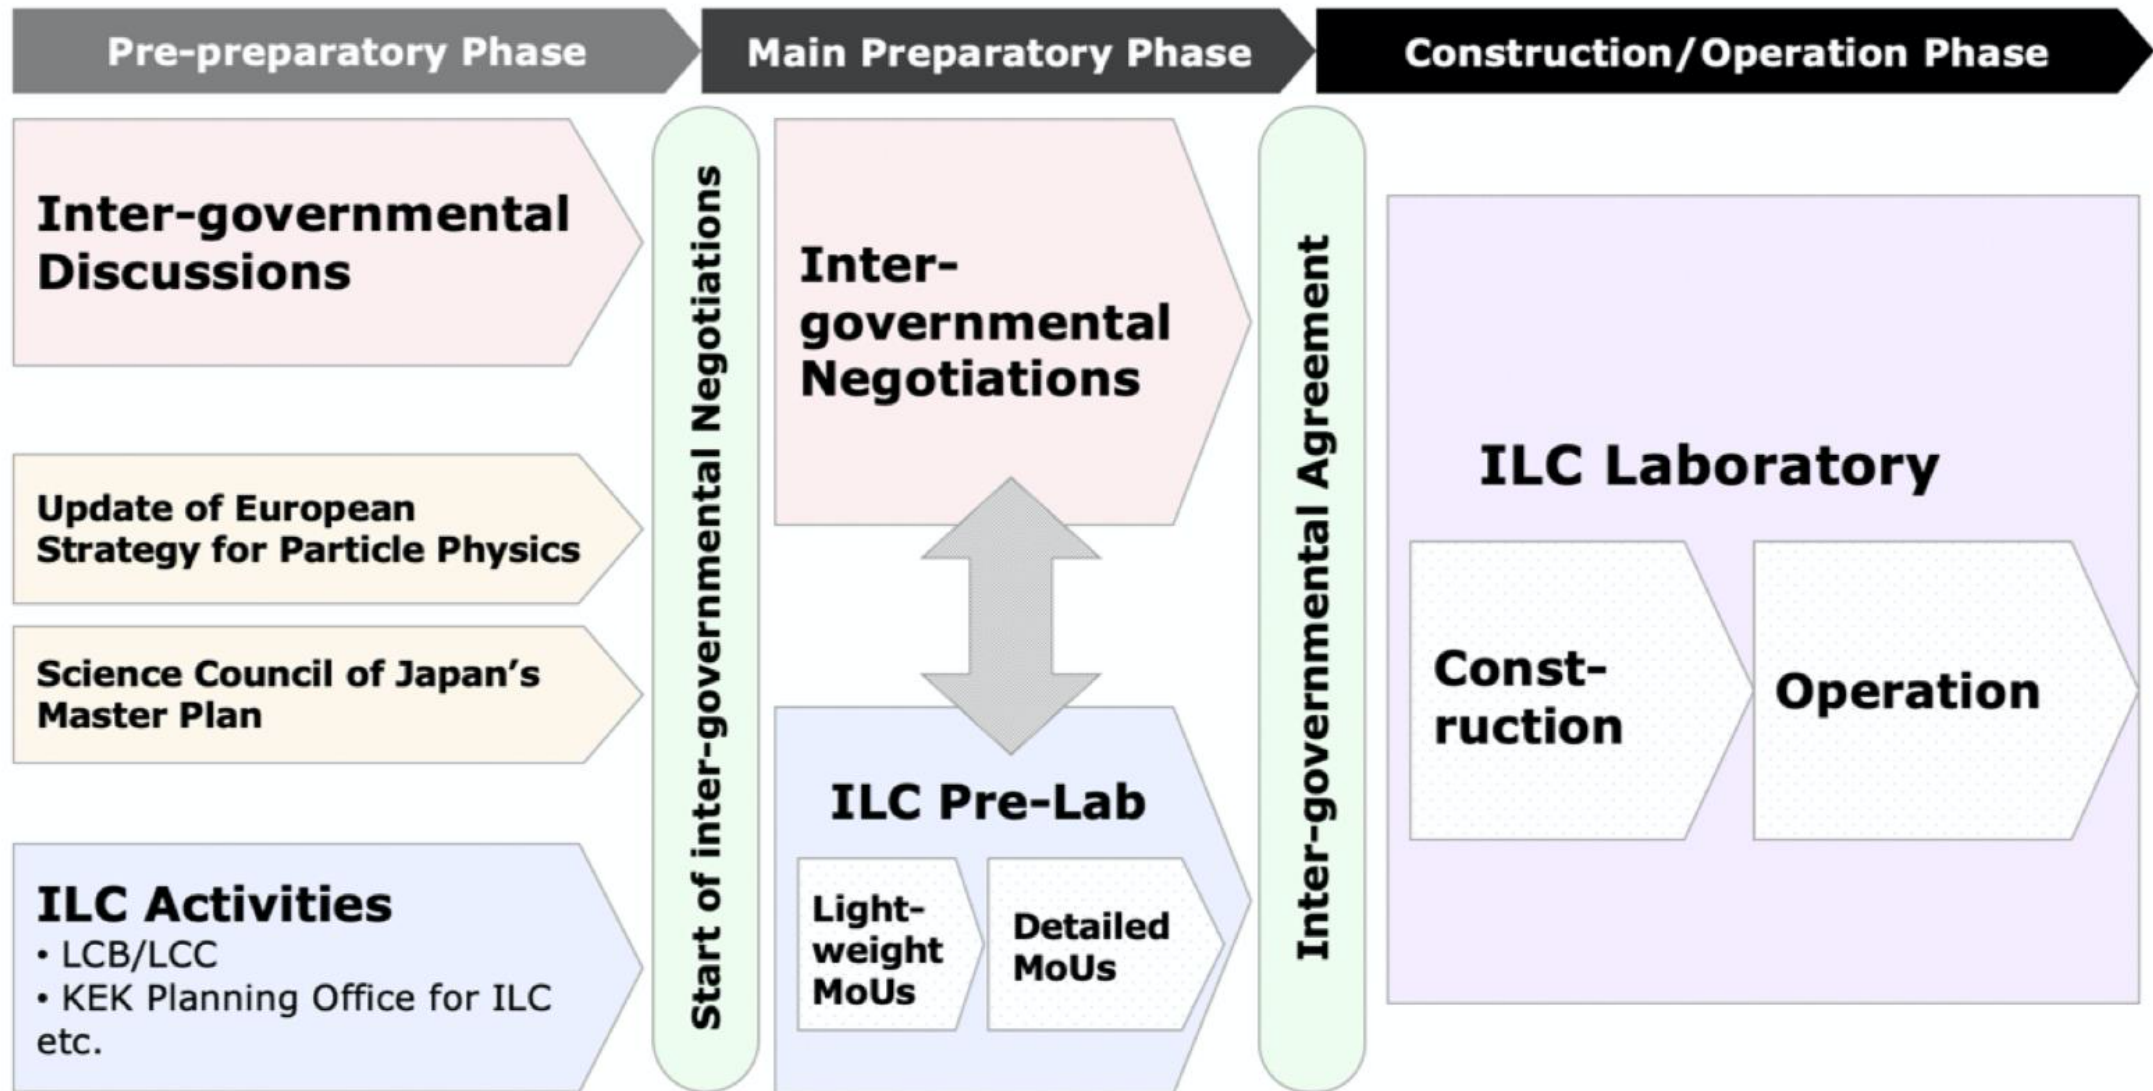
Pre-preparatory Phase

Main Preparatory Phase

Construction/Operation Phase

Inter-governmental Discussions

Update of European Strategy for Particle Physics

Science Council of Japan's Master Plan

ILC Activities
• LCB/LCC
• KEK Planning Office for ILC etc.

Start of inter-governmental Negotiations

Inter-governmental Negotiations

ILC Pre-Lab

Lightweight MoUs

Detailed MoUs

Inter-governmental Agreement

ILC Laboratory

Construction

Operation